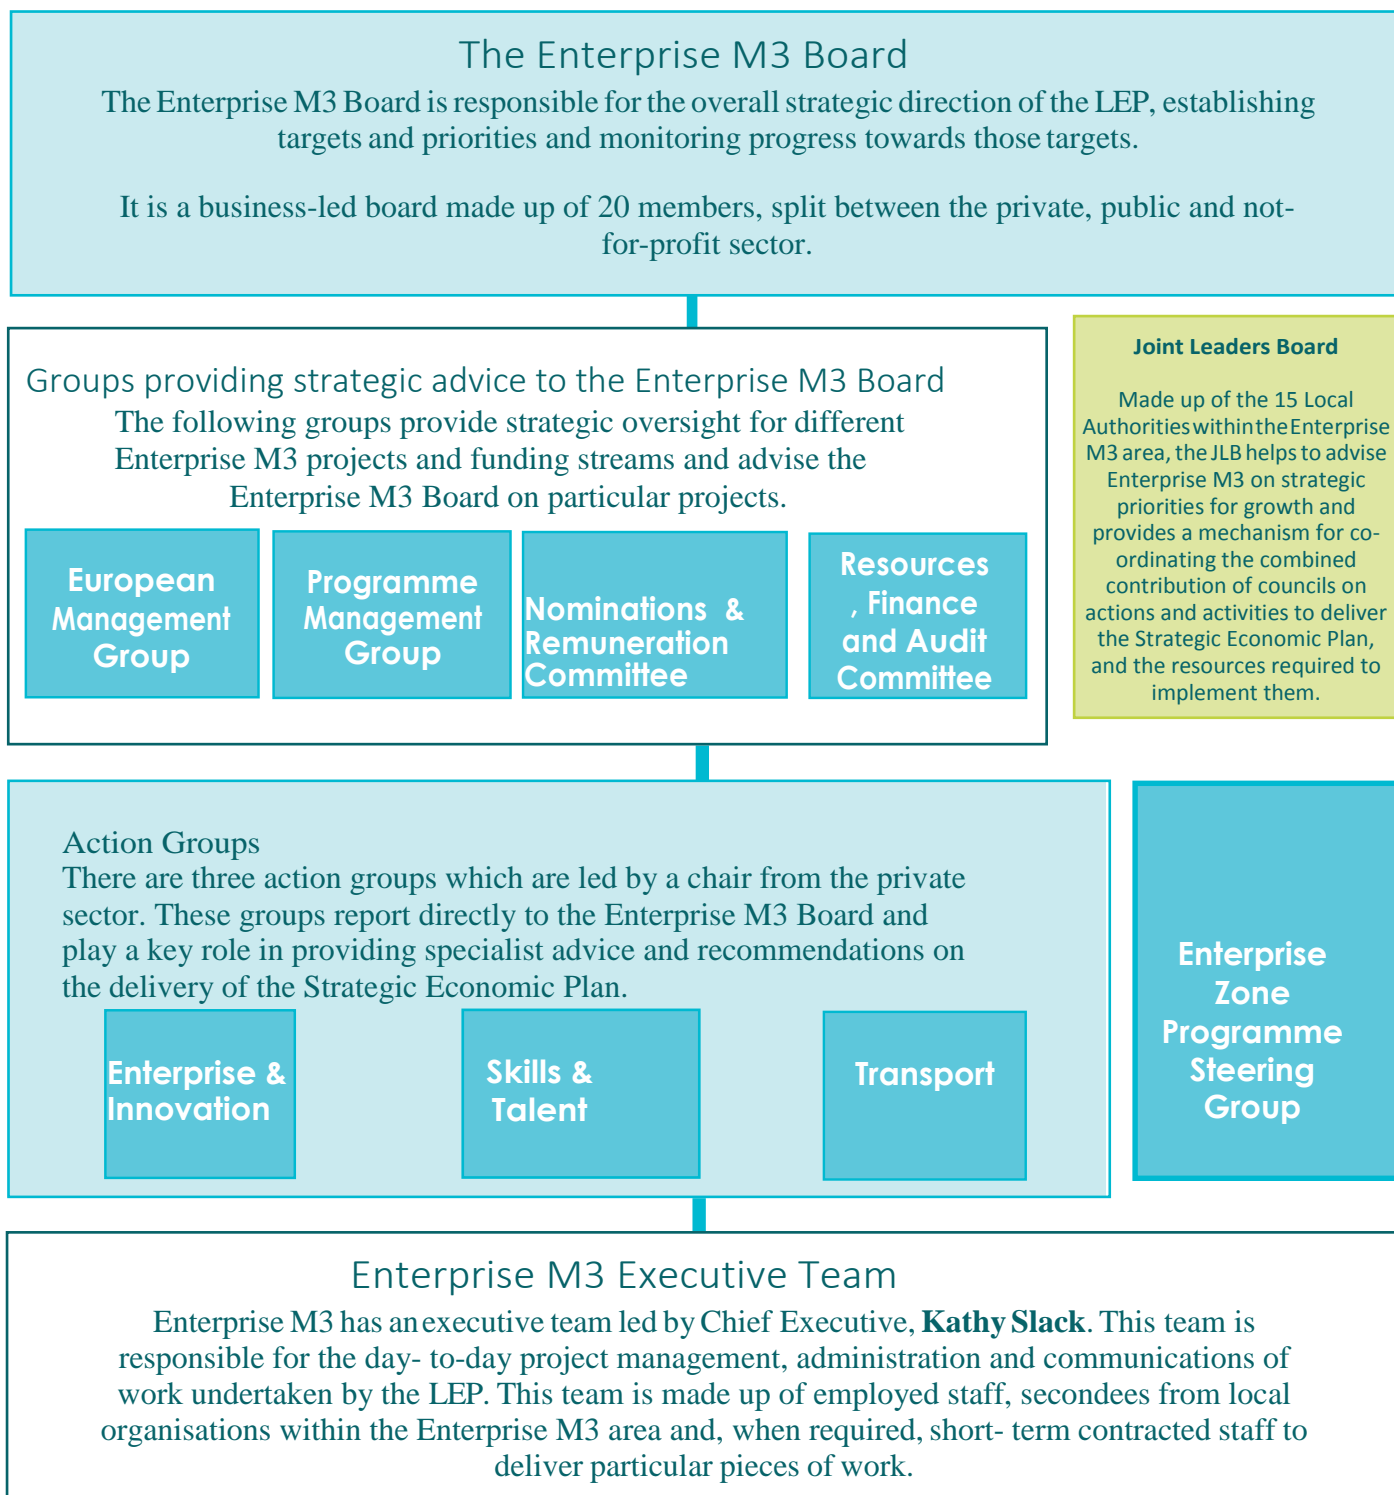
The Enterprise M3 Board

The Enterprise M3 Board is responsible for the overall strategic direction of the LEP, establishing targets and priorities and monitoring progress towards those targets.

It is a business-led board made up of 20 members, split between the private, public and not-for-profit sector.

Groups providing strategic advice to the Enterprise M3 Board

The following groups provide strategic oversight for different Enterprise M3 projects and funding streams and advise the Enterprise M3 Board on particular projects.

European Management Group

Programme Management Group

Nominations & Remuneration Committee

Resources , Finance and Audit Committee

Joint Leaders Board

Made up of the 15 Local Authorities within the Enterprise M3 area, the JLB helps to advise Enterprise M3 on strategic priorities for growth and provides a mechanism for co-ordinating the combined contribution of councils on actions and activities to deliver the Strategic Economic Plan, and the resources required to implement them.

Action Groups

There are three action groups which are led by a chair from the private sector. These groups report directly to the Enterprise M3 Board and play a key role in providing specialist advice and recommendations on the delivery of the Strategic Economic Plan.

Enterprise & Innovation

Skills & Talent

Transport

Enterprise Zone Programme Steering Group

Enterprise M3 Executive Team

Enterprise M3 has an executive team led by Chief Executive, **Kathy Slack**. This team is responsible for the day- to-day project management, administration and communications of work undertaken by the LEP. This team is made up of employed staff, secondees from local organisations within the Enterprise M3 area and, when required, short- term contracted staff to deliver particular pieces of work.